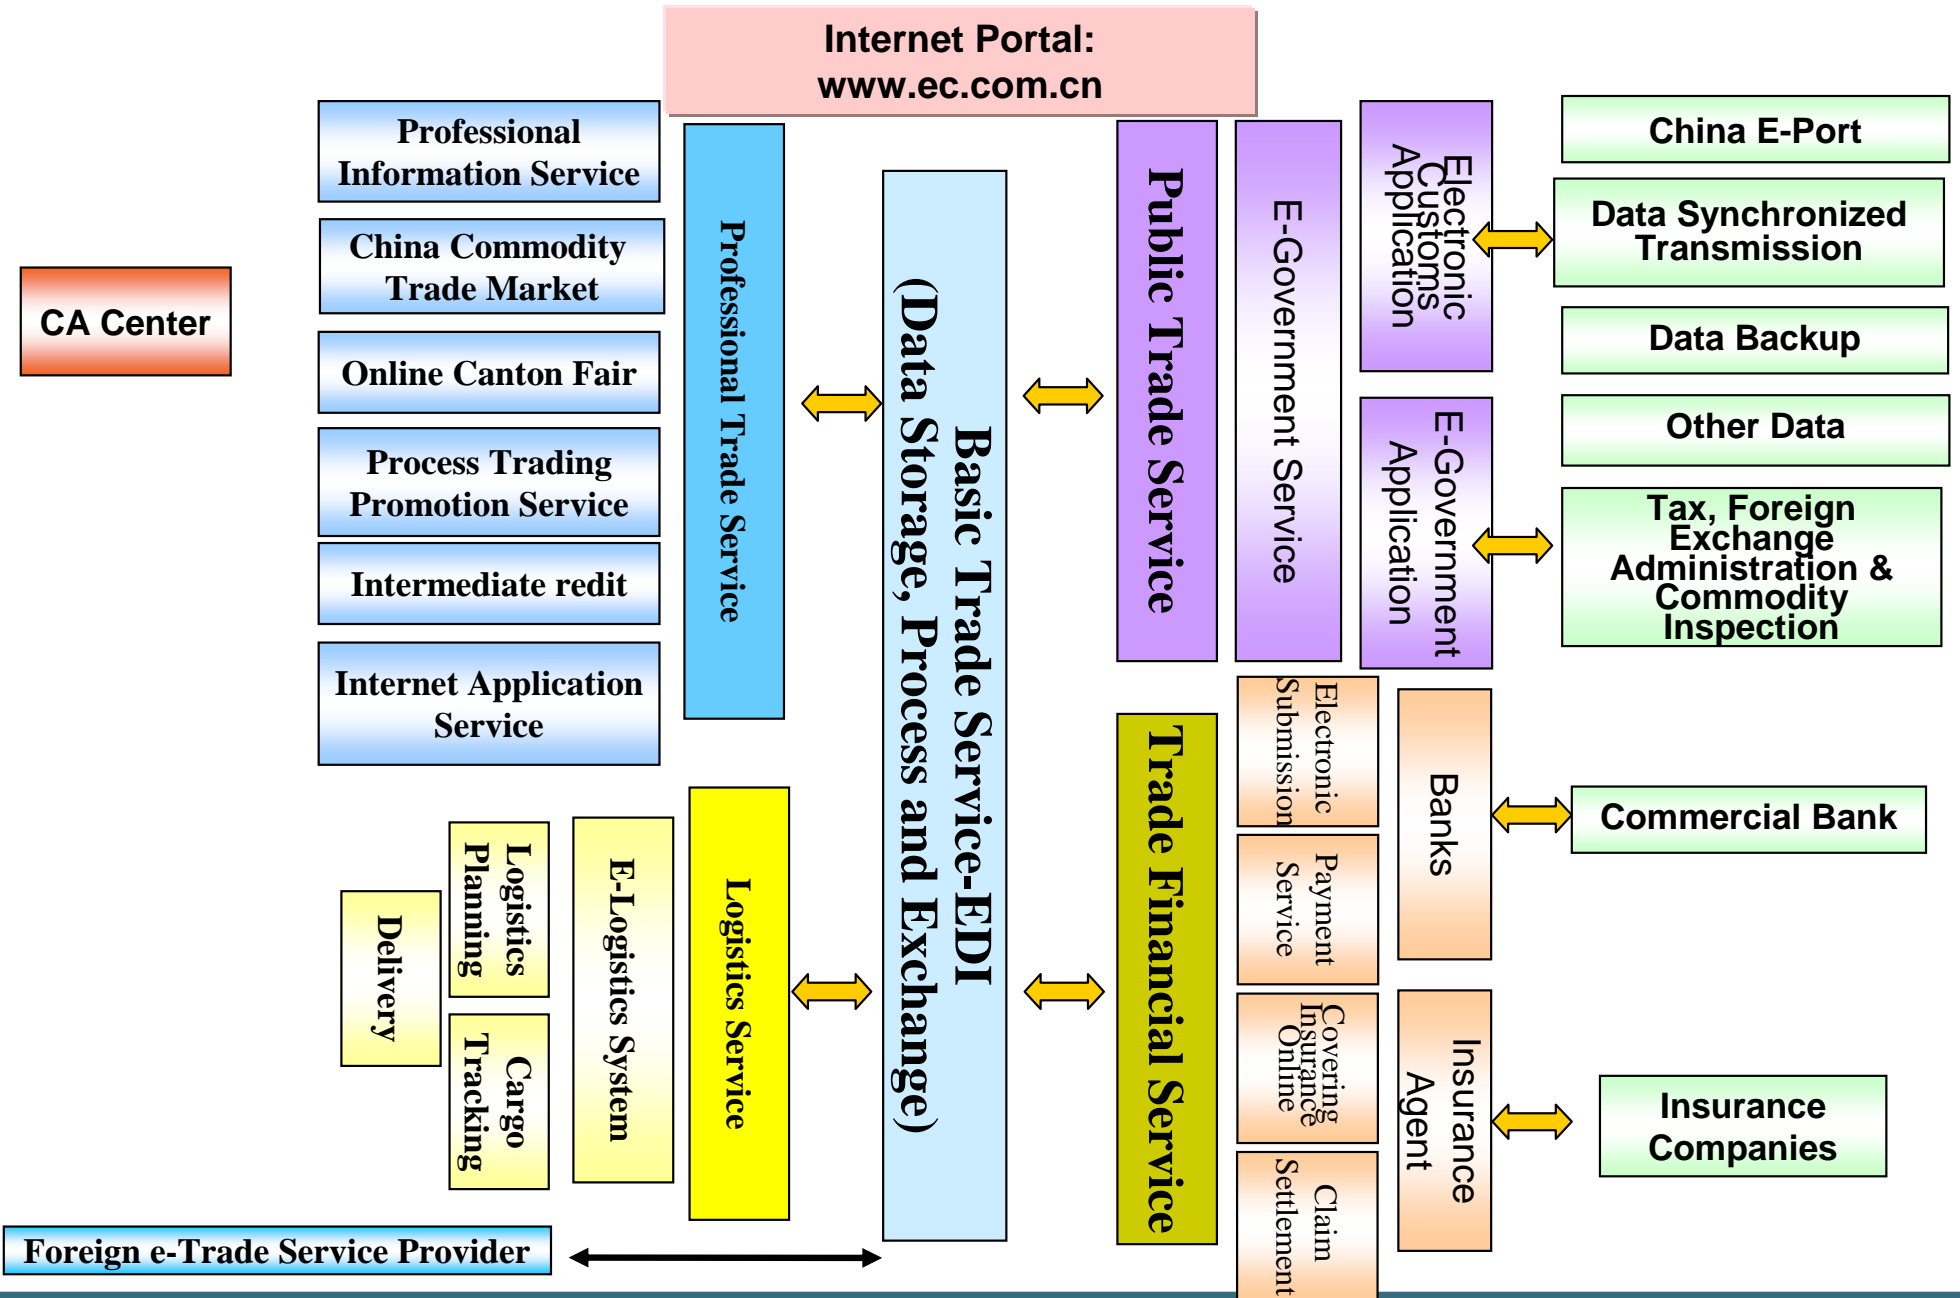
Internet Portal:
www.ec.com.cn

Professional Information Service

China Commodity Trade Market

Online Canton Fair

Process Trading Promotion Service

Intermediate redit

Internet Application Service

CA Center

Professional Trade Service

Basic Trade Service-EDI
(Data Storage, Process and Exchange)

Public Trade Service

E-Government Service

Electronic Customs Application

E-Government Application

China E-Port

Data Synchronized Transmission

Data Backup

Other Data

Tax, Foreign Exchange Administration & Commodity Inspection

Trade Financial Service

Electronic Submission

Payment Service

Covering Insurance Online

Claim Settlement

Banks

Insurance Agent

Commercial Bank

Insurance Companies

Logistics Service

E-Logistics System

Logistics Planning

Cargo Tracking

Delivery

Foreign e-Trade Service Provider